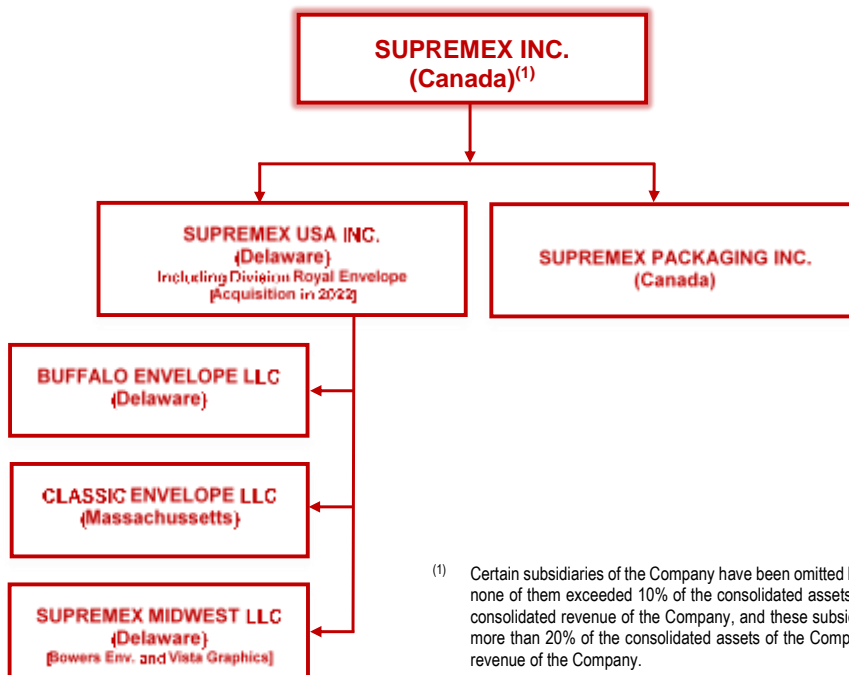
SUPREMEX INC.
(Canada)$^{(1)}$

SUPREMEX USA INC.
(Delaware)
Including Division Royal Envelope
[Acquisition in 2022]

SUPREMEX PACKAGING INC.
(Canada)

BUFFALO ENVELOPE LLC
(Delaware)

CLASSIC ENVELOPE LLC
(Massachussetts)

SUPREMEX MIDWEST LLC
(Delaware)
[Bowers Env. and Vista Graphics]

$^{(1)}$ Certain subsidiaries of the Company have been omitted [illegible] none of them exceeded 10% of the consolidated assets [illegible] consolidated revenue of the Company, and these subsi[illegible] more than 20% of the consolidated assets of the Comp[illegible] revenue of the Company.